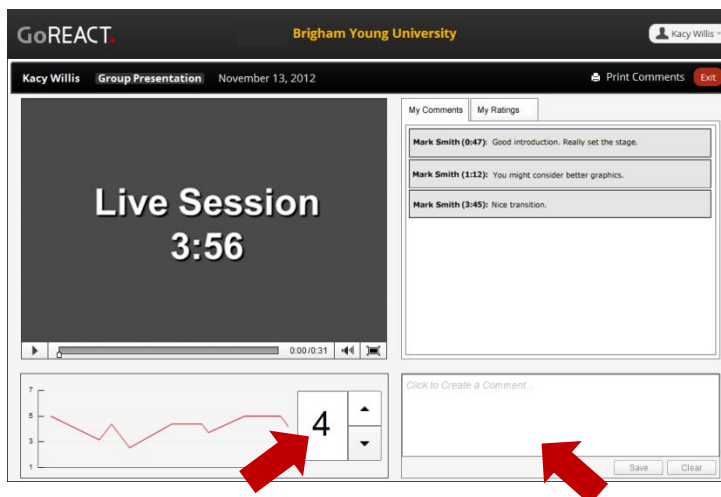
GoREACT.

Brigham Young University

Kacy Willis

Kacy Willis Group Presentation November 13, 2012

Print Comments Exit

Live Session
3:56

0:00/0:31

My Comments My Ratings

Mark Smith (0:47): Good introduction. Really set the stage.

Mark Smith (1:12): You might consider better graphics.

Mark Smith (3:45): Nice transition.

7
5
3
1

4

Click to Create a Comment...

Save Clear